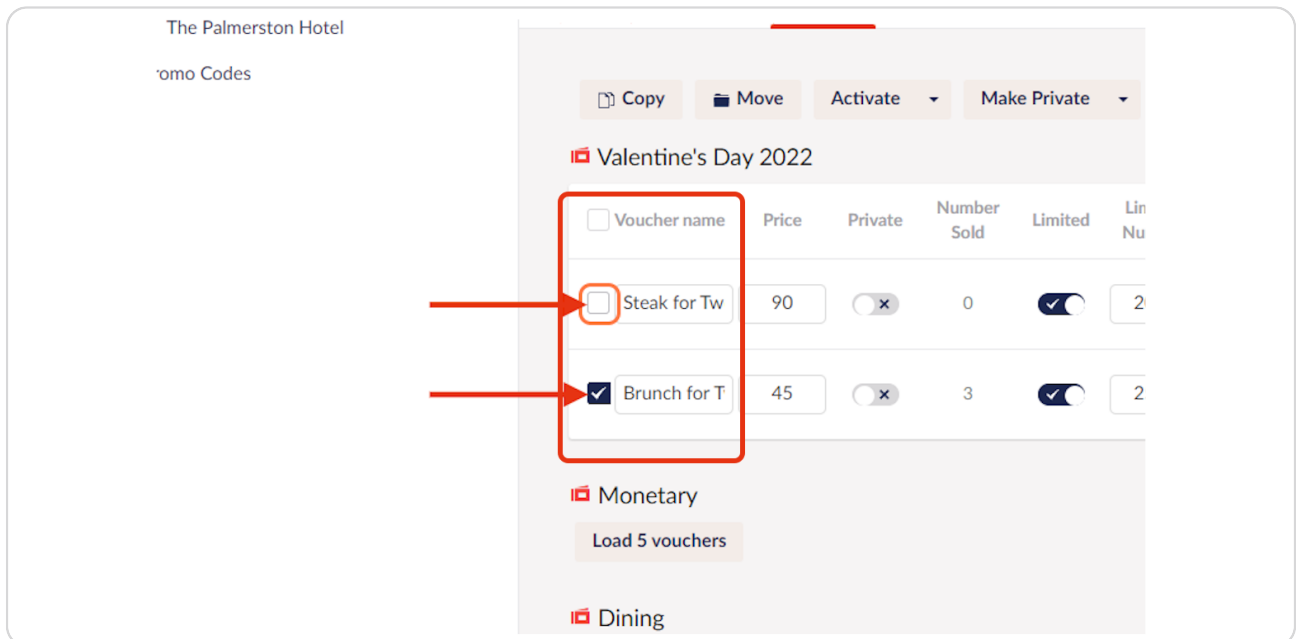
The Palmerston Hotel

romo Codes

Copy Move Activate Make Private

Valentine's Day 2022

| Voucher name | Price | Private | Number Sold | Limited | Lin Nu |
|---|---|---|---|---|---|
| Steak for Tw | 90 | | 0 | | 2 |
| Brunch for T | 45 | | 3 | | 2 |

Monetary

Load 5 vouchers

Dining